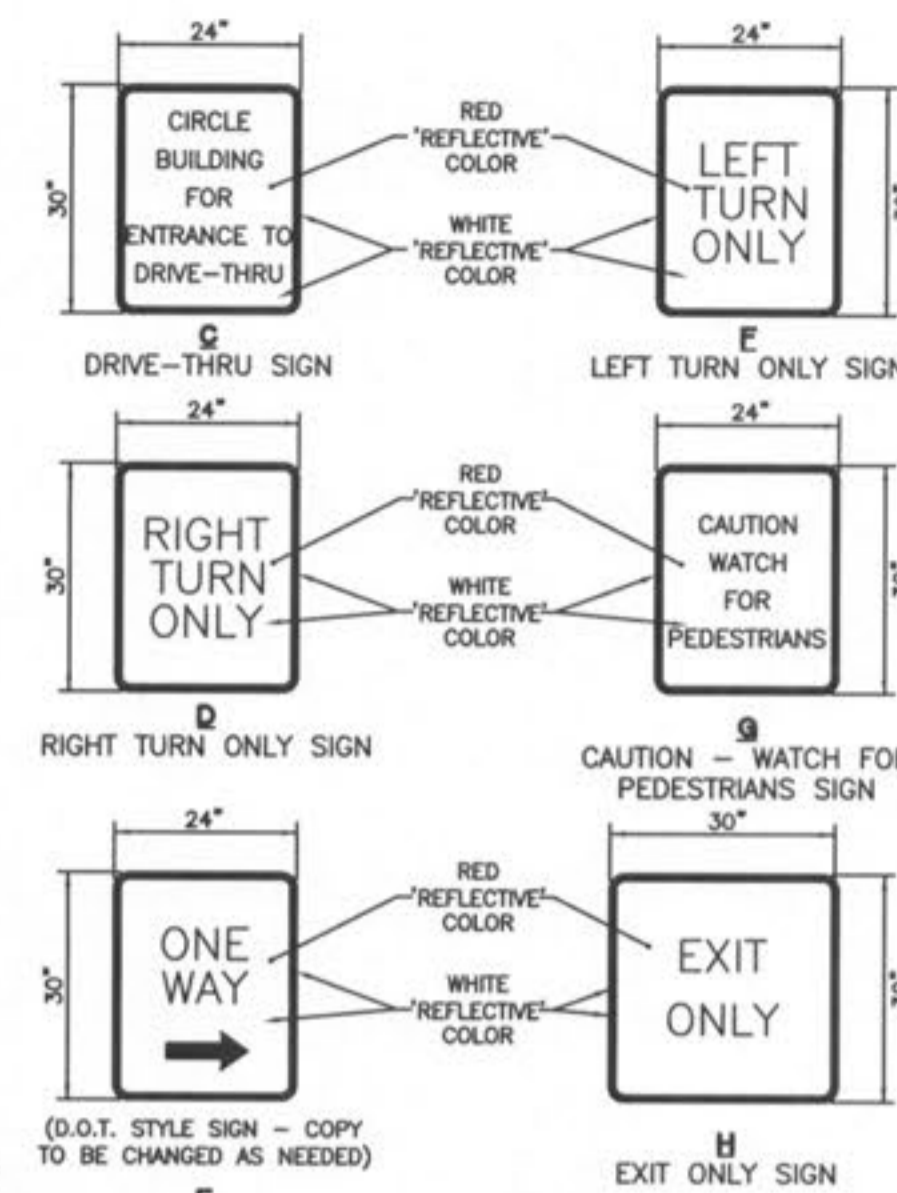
24"

30"

CIRCLE BUILDING FOR ENTRANCE TO DRIVE-THRU

RED "REFLECTIVE" COLOR

WHITE "REFLECTIVE" COLOR

24"

LEFT TURN ONLY

C
DRIVE-THRU SIGN

F
LEFT TURN ONLY SIGN

24"

30"

RIGHT TURN ONLY

RED "REFLECTIVE" COLOR

WHITE "REFLECTIVE" COLOR

24"

CAUTION WATCH FOR PEDESTRIANS

D
RIGHT TURN ONLY SIGN

G
CAUTION – WATCH FOR PEDESTRIANS SIGN

24"

30"

ONE WAY

RED "REFLECTIVE" COLOR

WHITE "REFLECTIVE" COLOR

30"

EXIT ONLY

(D.O.T. STYLE SIGN – COPY TO BE CHANGED AS NEEDED)

H
EXIT ONLY SIGN